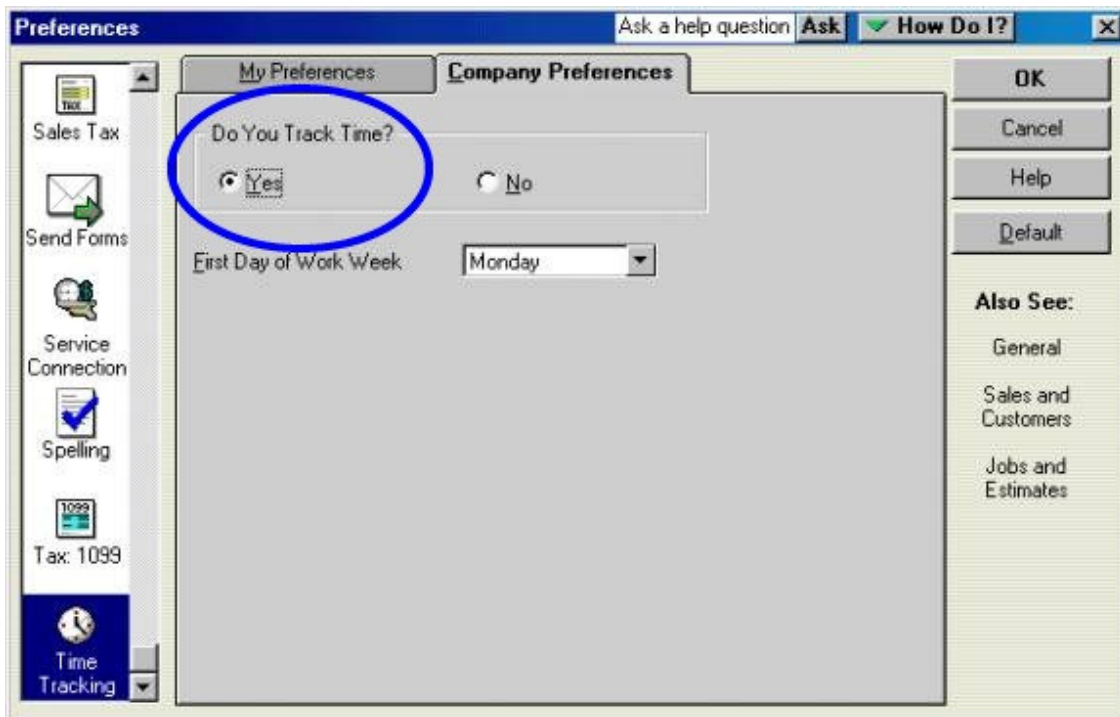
Preferences

Ask a help question Ask How Do I?

Sales Tax

Send Forms

Service Connection

Spelling

1099

Tax: 1099

Time Tracking

My Preferences

Company Preferences

Do You Track Time?

Yes

No

First Day of Work Week

Monday

OK

Cancel

Help

Default

Also See:

General

Sales and Customers

Jobs and Estimates